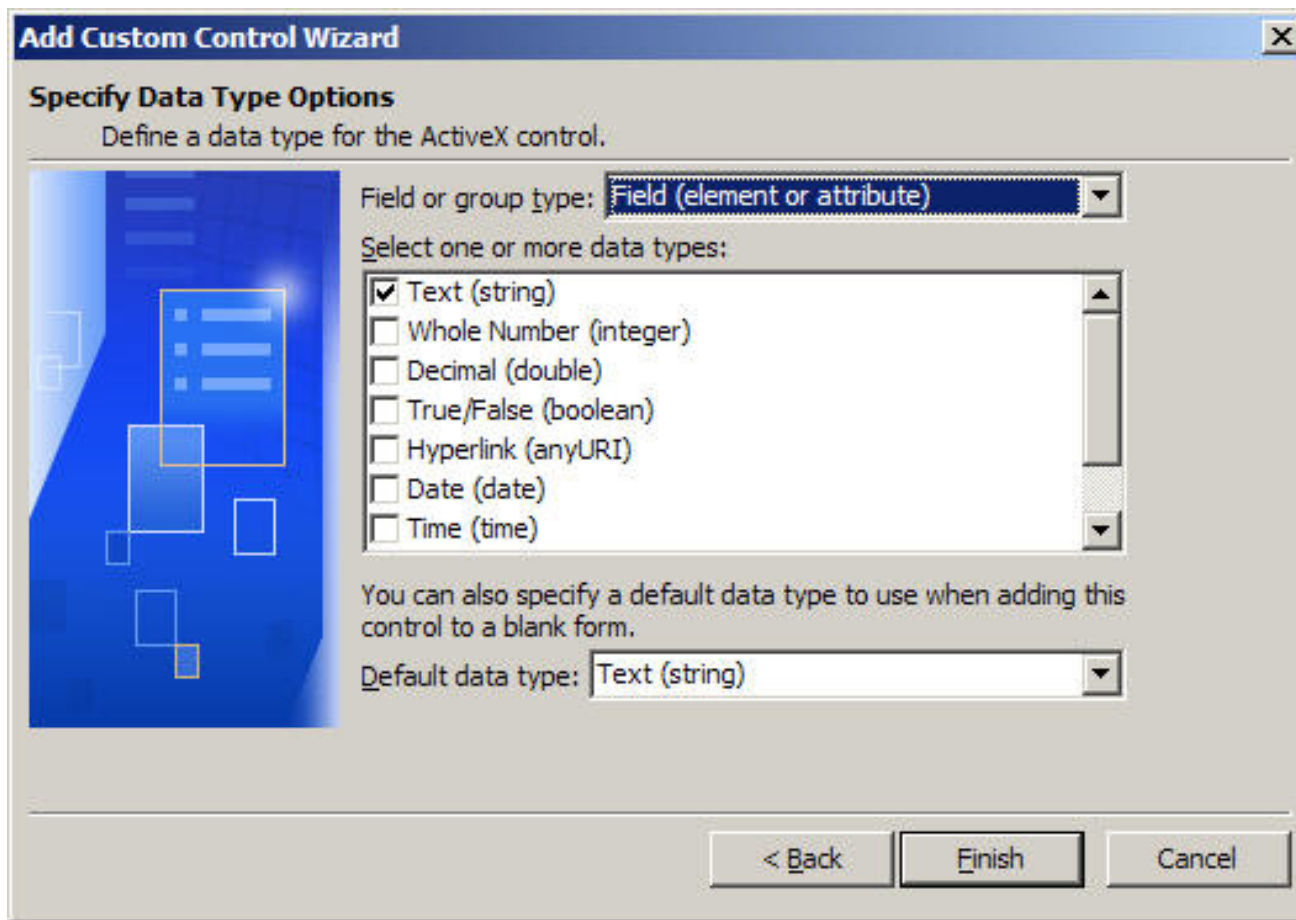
Add Custom Control Wizard

Specify Data Type Options

Define a data type for the ActiveX control.

Field or group type: Field (element or attribute)

Select one or more data types:

Text (string)
Whole Number (integer)
Decimal (double)
True/False (boolean)
Hyperlink (anyURI)
Date (date)
Time (time)

You can also specify a default data type to use when adding this control to a blank form.

Default data type: Text (string)

< Back
Finish
Cancel